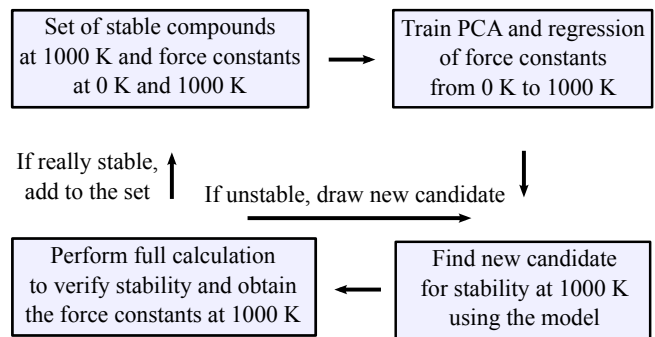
Set of stable compounds at 1000 K and force constants at 0 K and 1000 K

Train PCA and regression of force constants from 0 K to 1000 K

If really stable, add to the set

If unstable, draw new candidate

Perform full calculation to verify stability and obtain the force constants at 1000 K

Find new candidate for stability at 1000 K using the model